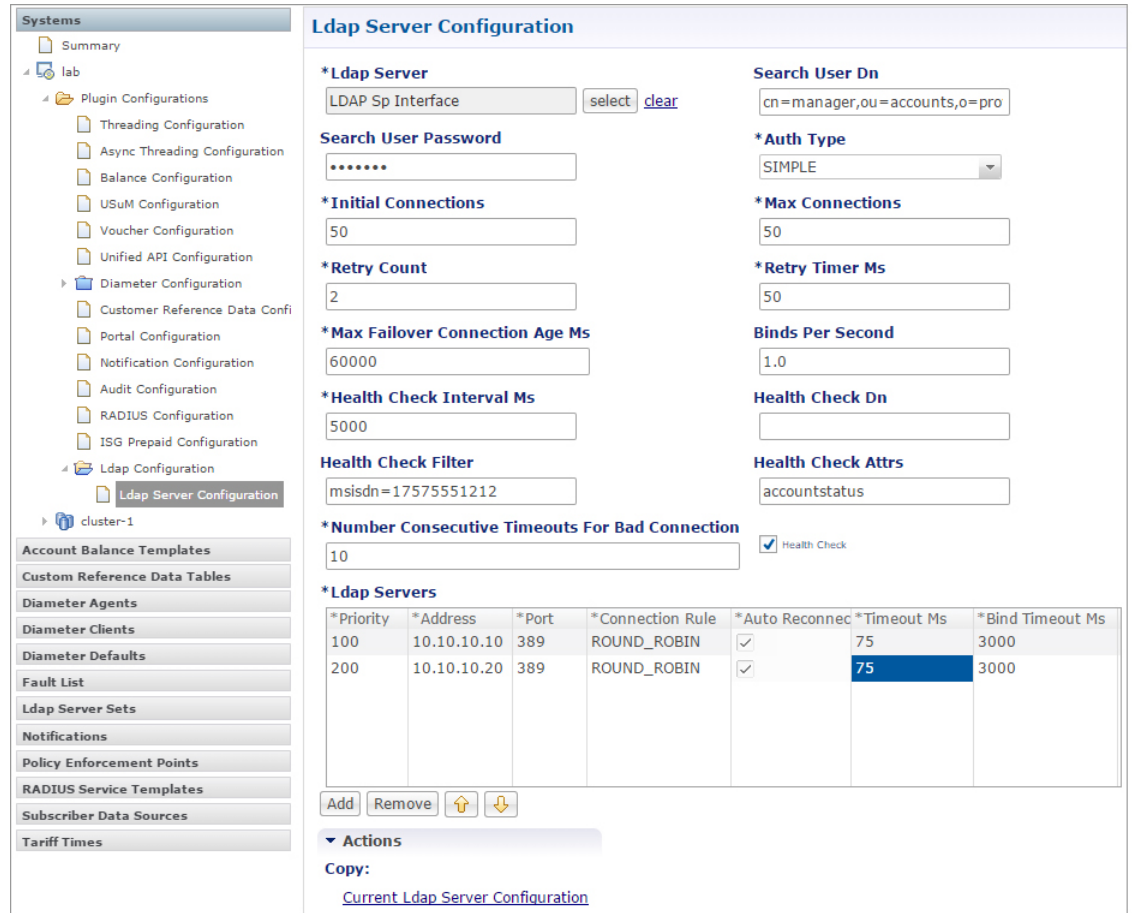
Systems
Summary
lab
Plugin Configurations
Threading Configuration
Async Threading Configuration
Balance Configuration
USuM Configuration
Voucher Configuration
Unified API Configuration
Diameter Configuration
Customer Reference Data Confi
Portal Configuration
Notification Configuration
Audit Configuration
RADIUS Configuration
ISG Prepaid Configuration
Ldap Configuration
Ldap Server Configuration
cluster-1
Account Balance Templates
Custom Reference Data Tables
Diameter Agents
Diameter Clients
Diameter Defaults
Fault List
Ldap Server Sets
Notifications
Policy Enforcement Points
RADIUS Service Templates
Subscriber Data Sources
Tariff Times

Ldap Server Configuration

*Ldap Server
LDAP Sp Interface
select clear
Search User Dn
cn=manager,ou=accounts,o=pro
Search User Password
•••••••
*Auth Type
SIMPLE
*Initial Connections
50
*Max Connections
50
*Retry Count
2
*Retry Timer Ms
50
*Max Failover Connection Age Ms
60000
Binds Per Second
1.0
*Health Check Interval Ms
5000
Health Check Dn

Health Check Filter
msisdn=17575551212
Health Check Attrs
accountstatus
*Number Consecutive Timeouts For Bad Connection
10
Health Check
*Ldap Servers

| *Priority | *Address | *Port | *Connection Rule | *Auto Reconnec | *Timeout Ms | *Bind Timeout Ms |
|---|---|---|---|---|---|---|
| 100 | 10.10.10.10 | 389 | ROUND_ROBIN | ✓ | 75 | 3000 |
| 200 | 10.10.10.20 | 389 | ROUND_ROBIN | ✓ | 75 | 3000 |

Add Remove
Actions
Copy:
Current Ldap Server Configuration